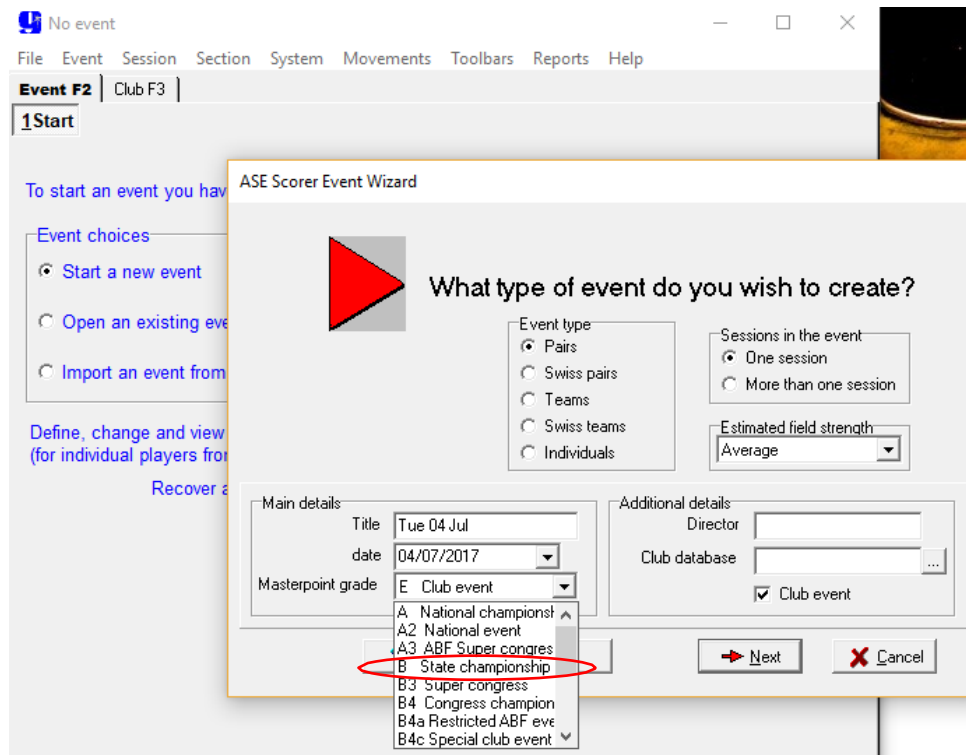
No event

File Event Session Section System Movements Toolbars Reports Help

Event F2 | Club F3

1Start

To start an event you hav

Event choices
Start a new event
Open an existing eve
Import an event from

Define, change and view
(for individual players fron

Recover a

ASE Scorer Event Wizard

What type of event do you wish to create?

Event type
Pairs
Swiss pairs
Teams
Swiss teams
Individuals

Sessions in the event
One session
More than one session

Estimated field strength
Average

Main details
Title Tue 04 Jul
date 04/07/2017
Masterpoint grade E Club event

A National championsh
A2 National event
A3 ABF Super congres
B State championship
B3 Super congress
B4 Congress champion
B4a Restricted ABF eve
B4c Special club event

Additional details
Director
Club database
Club event

Next
Cancel